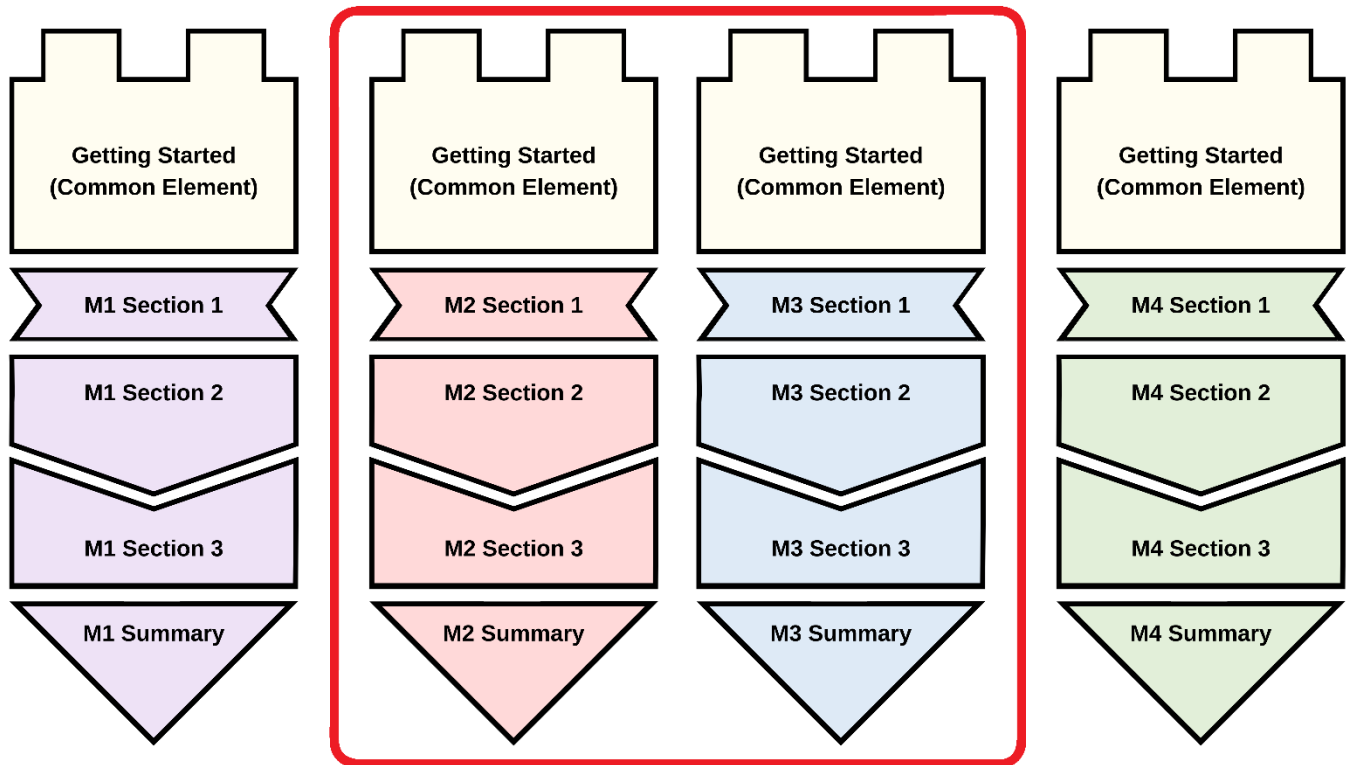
Getting Started (Common Element)

M1 Section 1

M1 Section 2

M1 Section 3

M1 Summary

Getting Started (Common Element)

M2 Section 1

M2 Section 2

M2 Section 3

M2 Summary

Getting Started (Common Element)

M3 Section 1

M3 Section 2

M3 Section 3

M3 Summary

Getting Started (Common Element)

M4 Section 1

M4 Section 2

M4 Section 3

M4 Summary